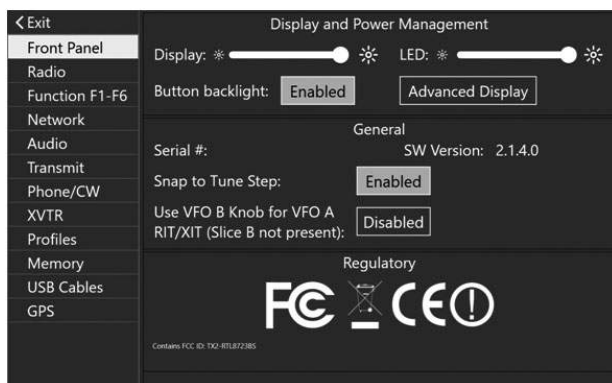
< Exit
Front Panel
Radio
Function F1-F6
Network
Audio
Transmit
Phone/CW
XVTR
Profiles
Memory
USB Cables
GPS

Display and Power Management
Display:
LED:
Button backlight: Enabled
Advanced Display

General
Serial #:
SW Version: 2.1.4.0
Snap to Tune Step: Enabled
Use VFO B Knob for VFO A RIT/XIT (Slice B not present): Disabled

Regulatory
FC CE

Contains FCC ID: TX2-RTL8723BS